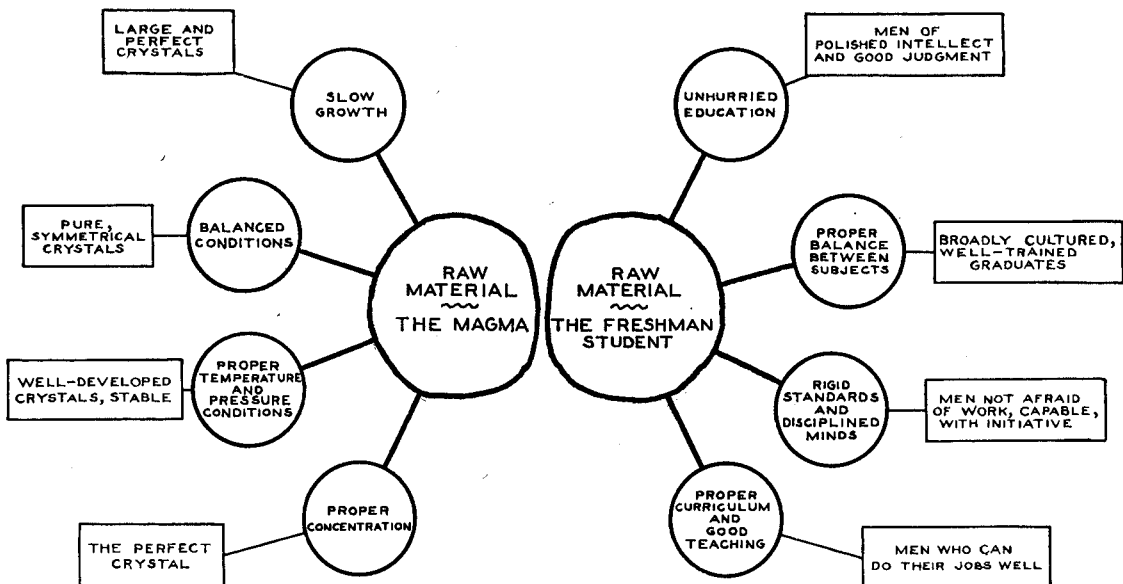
LARGE AND PERFECT CRYSTALS

SLOW GROWTH

PURE, SYMMETRICAL CRYSTALS

BALANCED CONDITIONS

WELL-DEVELOPED CRYSTALS, STABLE

PROPER TEMPERATURE AND PRESSURE CONDITIONS

THE PERFECT CRYSTAL

PROPER CONCENTRATION

RAW MATERIAL
~
THE MAGMA

RAW MATERIAL
~
THE FRESHMAN STUDENT

MEN OF POLISHED INTELLECT AND GOOD JUDGMENT

UNHURRIED EDUCATION

PROPER BALANCE BETWEEN SUBJECTS

BROADLY CULTURED, WELL-TRAINED GRADUATES

RIGID STANDARDS AND DISCIPLINED MINDS

MEN NOT AFRAID OF WORK, CAPABLE, WITH INITIATIVE

PROPER CURRICULUM AND GOOD TEACHING

MEN WHO CAN DO THEIR JOBS WELL